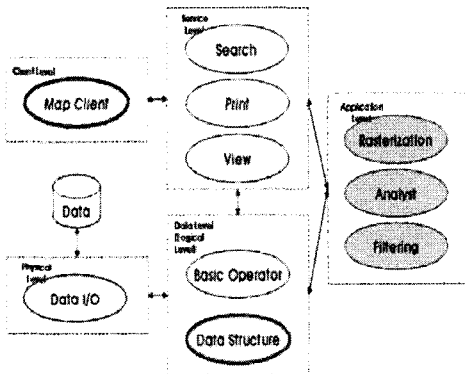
Client Level

Map Client

Service Level

Search

Print

View

Data

Physical Level

Data I/O

Data Level (logical Level)

Basic Operator

Data Structure

Application Level

Rasterization

Analyst

Filtering